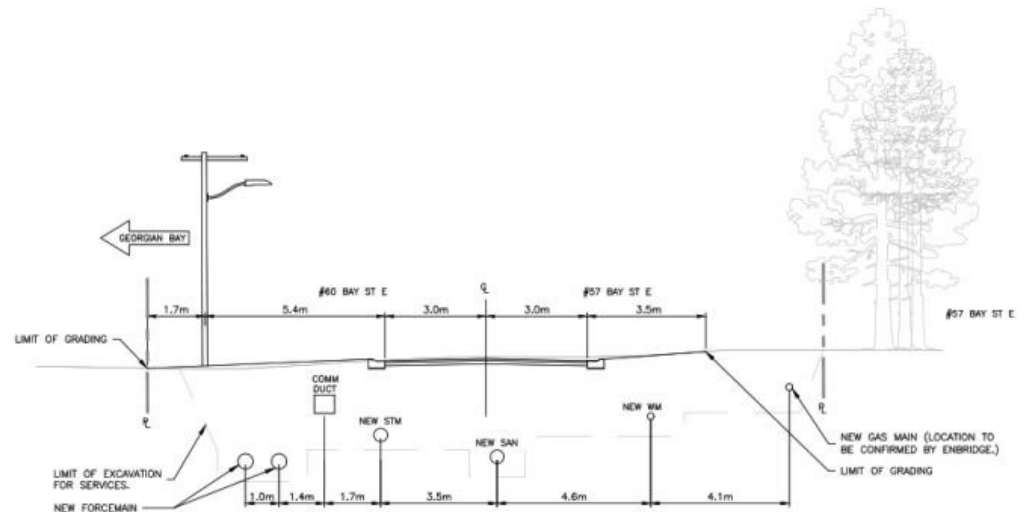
GEORGIAN BAY

1.7m

#60 BAY ST E

5.4m

℄

3.0m

3.0m

#57 BAY ST E

3.5m

#57 BAY ST E

LIMIT OF GRADING

℄

COMM DUCT

NEW STM

NEW SAN

NEW WM

℄

NEW GAS MAIN (LOCATION TO BE CONFIRMED BY ENBRIDGE.)

LIMIT OF GRADING

LIMIT OF EXCAVATION FOR SERVICES.

NEW FORCEMAIN

1.0m

1.4m

1.7m

3.5m

4.6m

4.1m